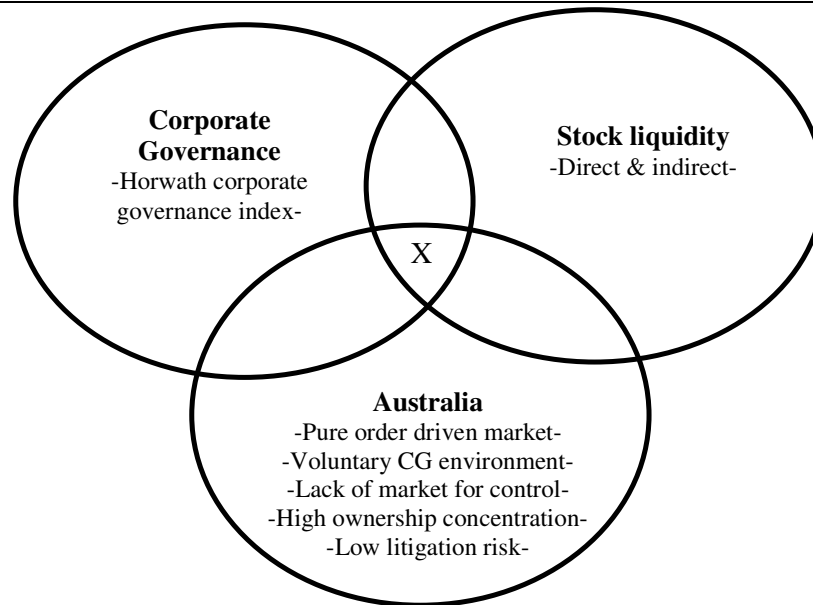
**Corporate Governance**
-Horwath corporate governance index-

**Stock liquidity**
-Direct & indirect-

X

**Australia**
-Pure order driven market-
-Voluntary CG environment-
-Lack of market for control-
-High ownership concentration-
-Low litigation risk-